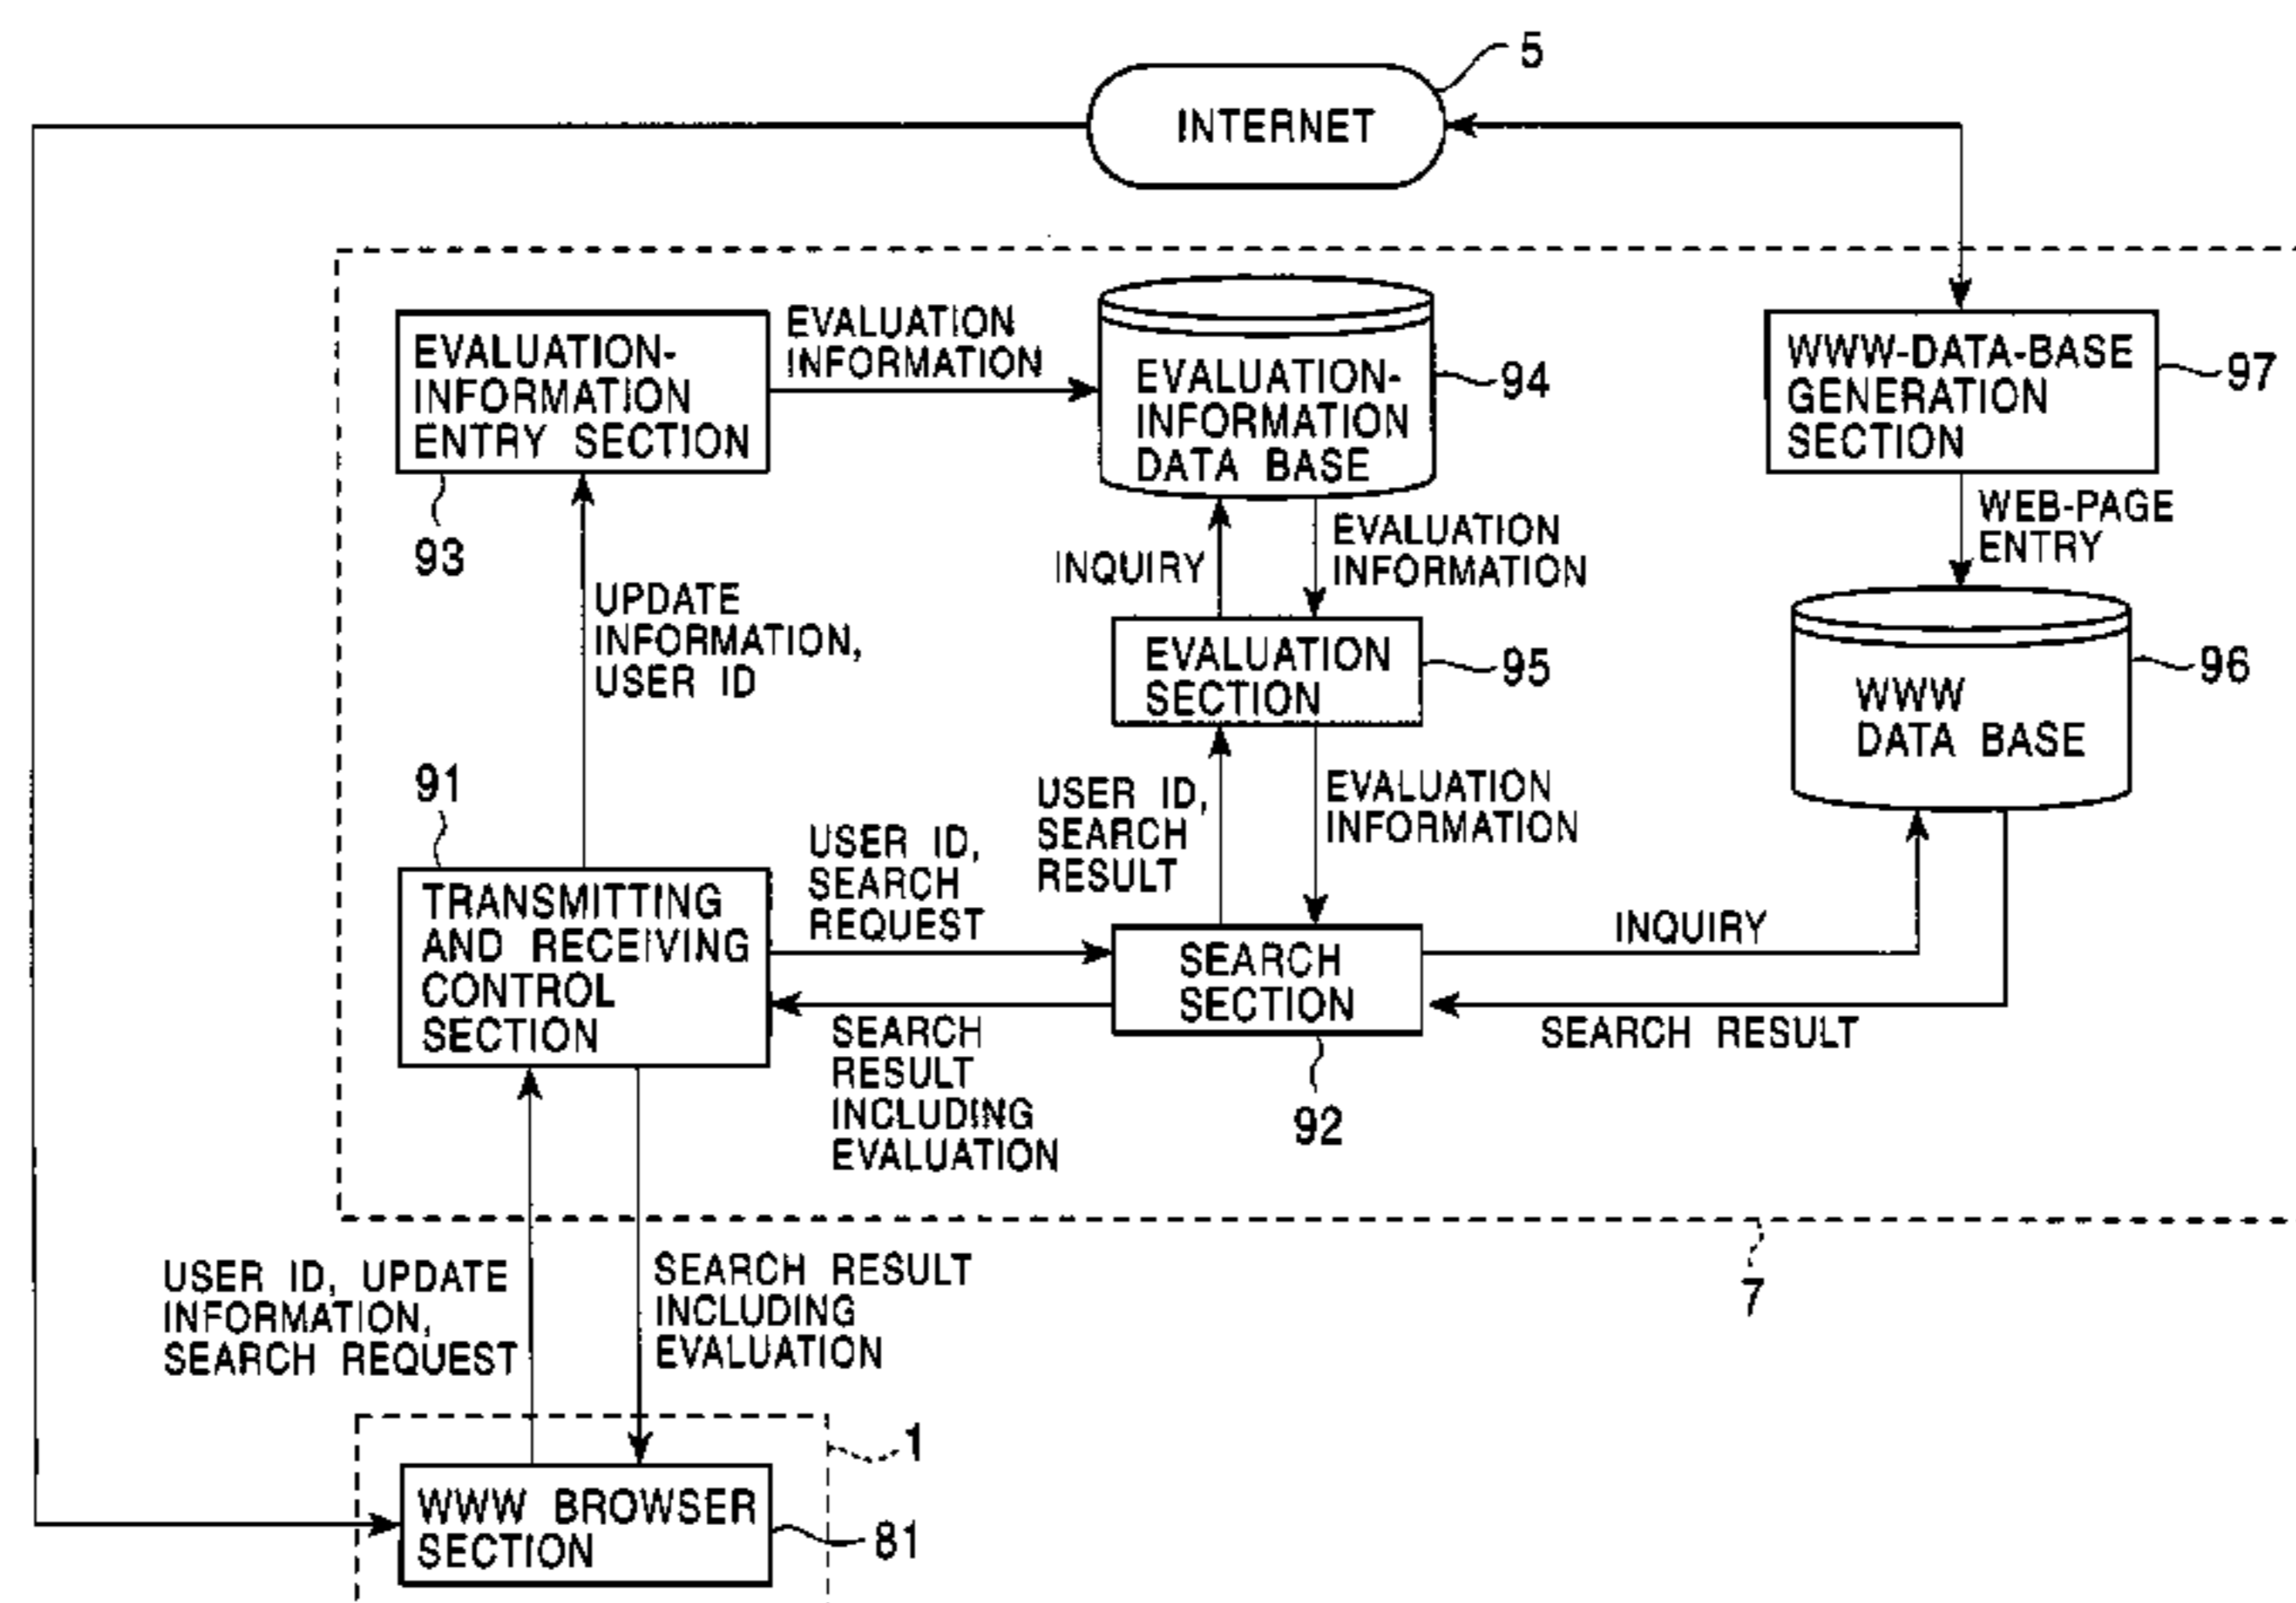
5

INTERNET

EVALUATION-INFORMATION ENTRY SECTION

93

EVALUATION INFORMATION

EVALUATION-INFORMATION DATA BASE

94

WWW-DATA-BASE GENERATION SECTION

97

WEB-PAGE ENTRY

INQUIRY

EVALUATION INFORMATION

UPDATE INFORMATION, USER ID

EVALUATION SECTION

95

WWW DATA BASE

96

91

USER ID, SEARCH RESULT

EVALUATION INFORMATION

TRANSMITTING AND RECEIVING CONTROL SECTION

USER ID, SEARCH REQUEST

SEARCH SECTION

INQUIRY

SEARCH RESULT INCLUDING EVALUATION

SEARCH RESULT

92

7

USER ID, UPDATE INFORMATION, SEARCH REQUEST

SEARCH RESULT INCLUDING EVALUATION

1

WWW BROWSER SECTION

81